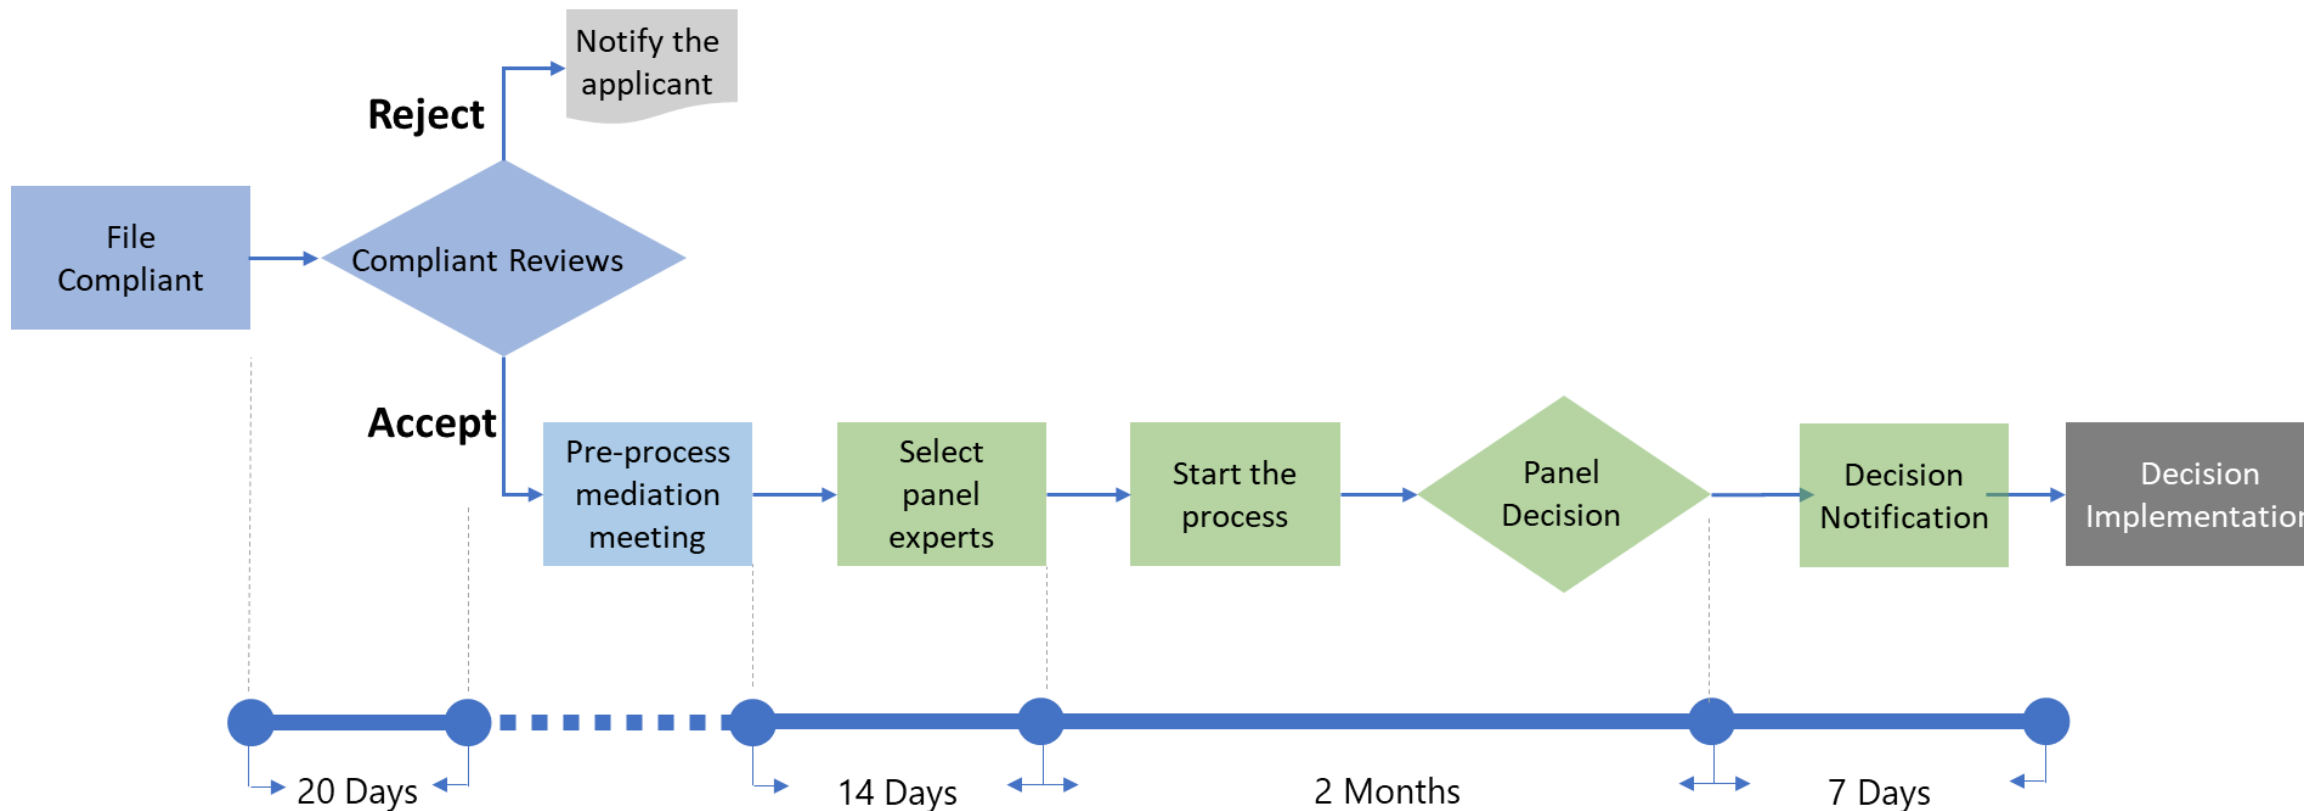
Notify the applicant

Reject

File Compliant

Compliant Reviews

Accept

Pre-process mediation meeting

Select panel experts

Start the process

Panel Decision

Decision Notification

Decision Implementatio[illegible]

20 Days

14 Days

2 Months

7 Days